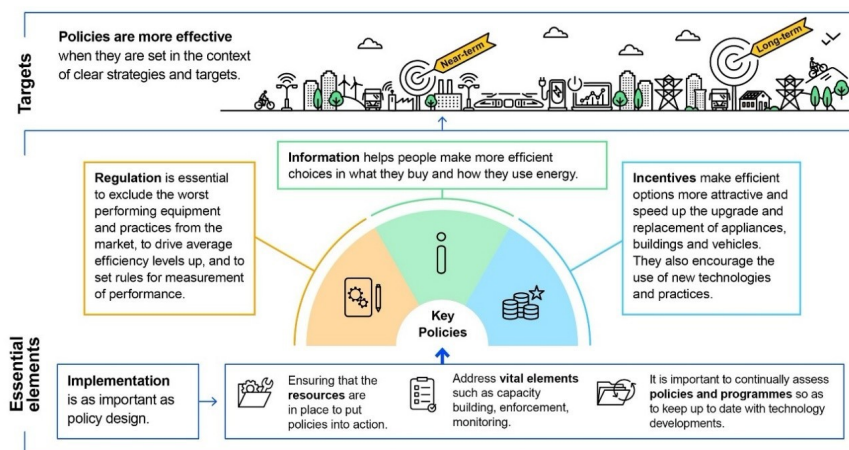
Targets

**Policies are more effective** when they are set in the context of clear strategies and targets.

Near-term

Long-term

**Information** helps people make more efficient choices in what they buy and how they use energy.

**Regulation** is essential to exclude the worst performing equipment and practices from the market, to drive average efficiency levels up, and to set rules for measurement of performance.

**Incentives** make efficient options more attractive and speed up the upgrade and replacement of appliances, buildings and vehicles. They also encourage the use of new technologies and practices.

Key Policies

Essential elements

**Implementation** is as important as policy design.

Ensuring that the **resources** are in place to put policies into action.

Address **vital elements** such as capacity building, enforcement, monitoring.

It is important to continually assess **policies and programmes** so as to keep up to date with technology developments.